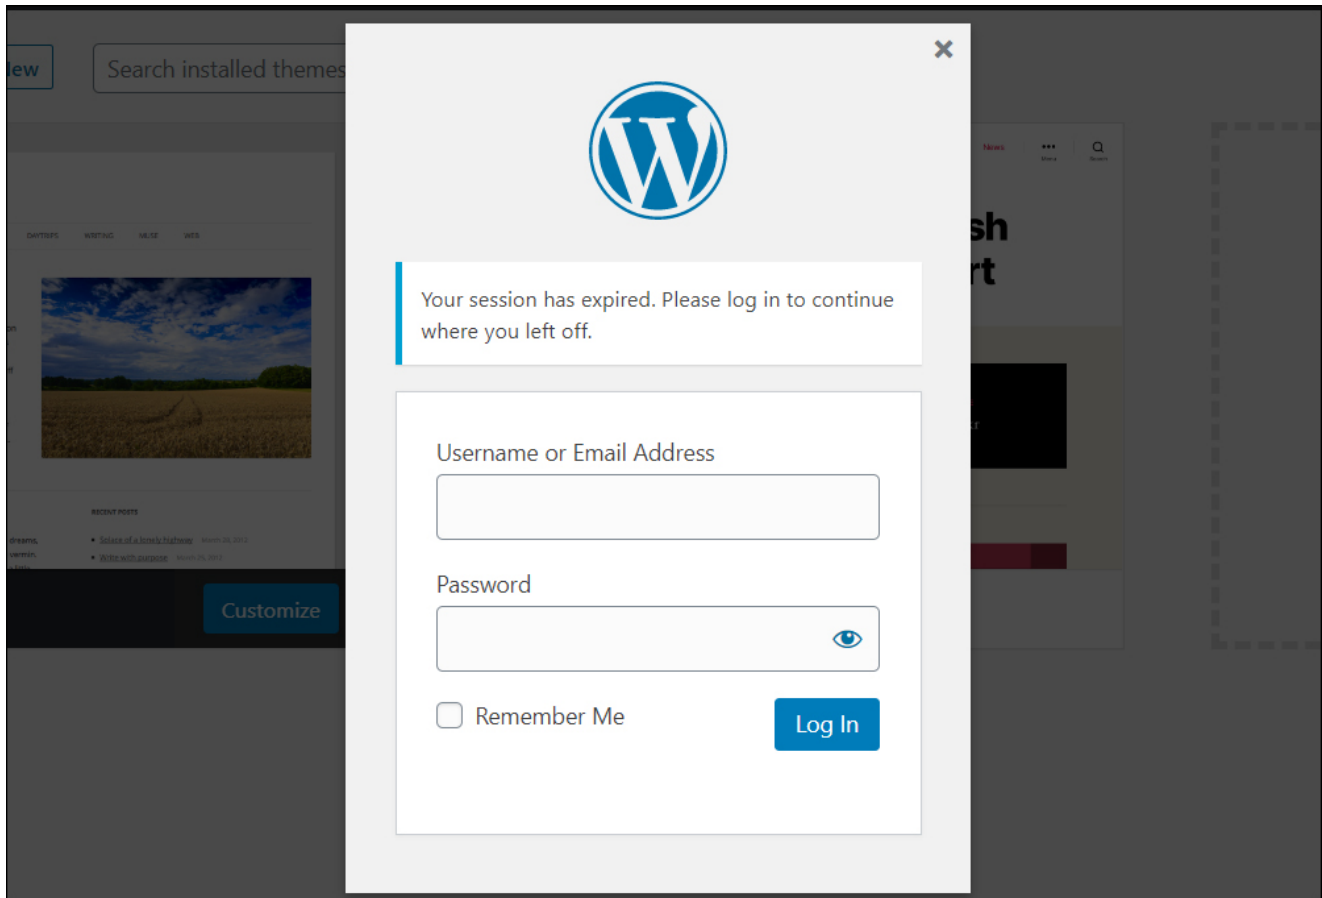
lew

Search installed themes

DAYTRIPS WRITING MUSE WEB

RECENT POSTS

Solace of a lonely highway

Write with purpose

dreams,

Customize

News

sh
rt

×

Your session has expired. Please log in to continue where you left off.

Username or Email Address

Password

Remember Me

Log In